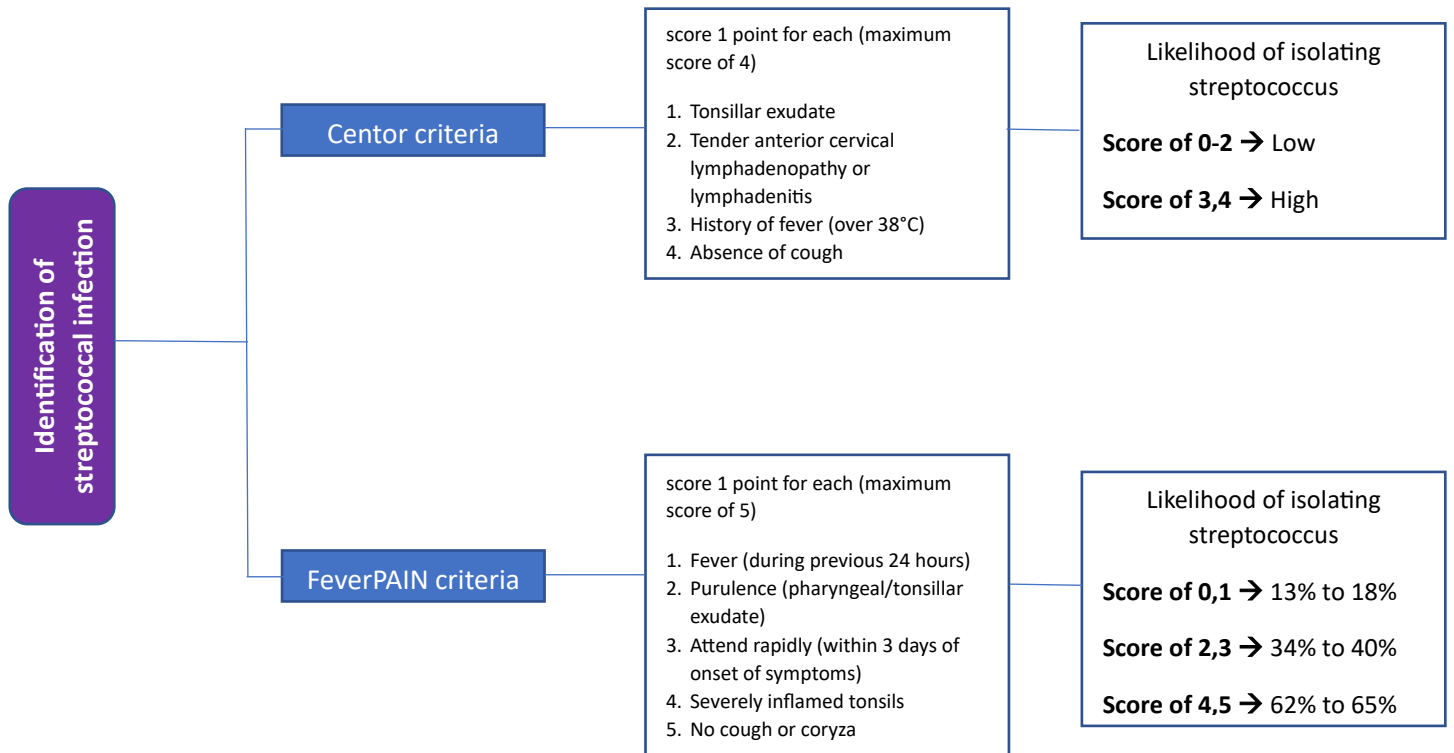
Identification of streptococcal infection

Centor criteria

score 1 point for each (maximum score of 4)

1. Tonsillar exudate
2. Tender anterior cervical lymphadenopathy or lymphadenitis
3. History of fever (over 38°C)
4. Absence of cough

Likelihood of isolating streptococcus

**Score of 0-2** → Low

**Score of 3,4** → High

FeverPAIN criteria

score 1 point for each (maximum score of 5)

1. Fever (during previous 24 hours)
2. Purulence (pharyngeal/tonsillar exudate)
3. Attend rapidly (within 3 days of onset of symptoms)
4. Severely inflamed tonsils
5. No cough or coryza

Likelihood of isolating streptococcus

**Score of 0,1** → 13% to 18%

**Score of 2,3** → 34% to 40%

**Score of 4,5** → 62% to 65%